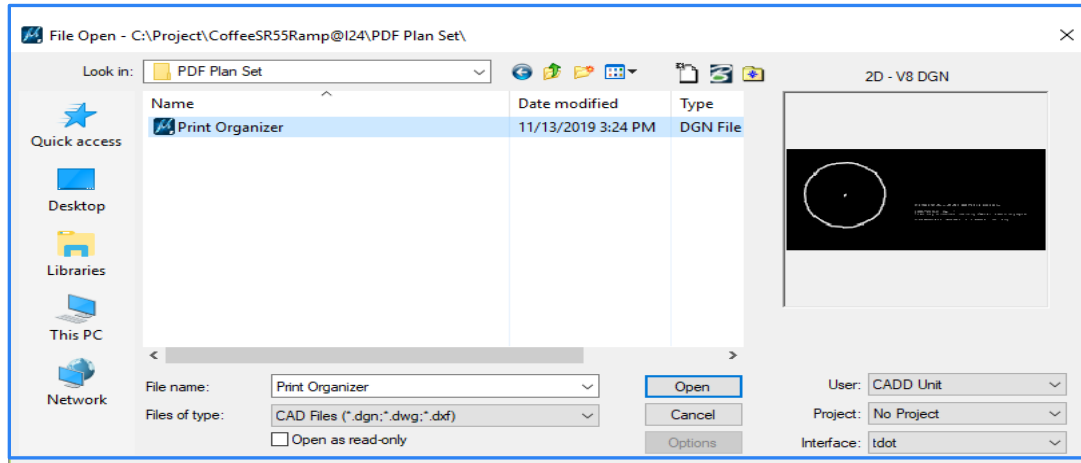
File Open - C:\Project\CoffeeSR55Ramp@I24\PDF Plan Set\

Look in: PDF Plan Set

2D - V8 DGN

Quick access

Desktop

Libraries

This PC

Network

| Name | Date modified | Type |
|---|---|---|
| Print Organizer | 11/13/2019 3:24 PM | DGN File |

File name: Print Organizer

Files of type: CAD Files (*.dgn;*.dwg;*.dxf)

Open as read-only

Open

Cancel

Options

User: CADD Unit

Project: No Project

Interface: tdot